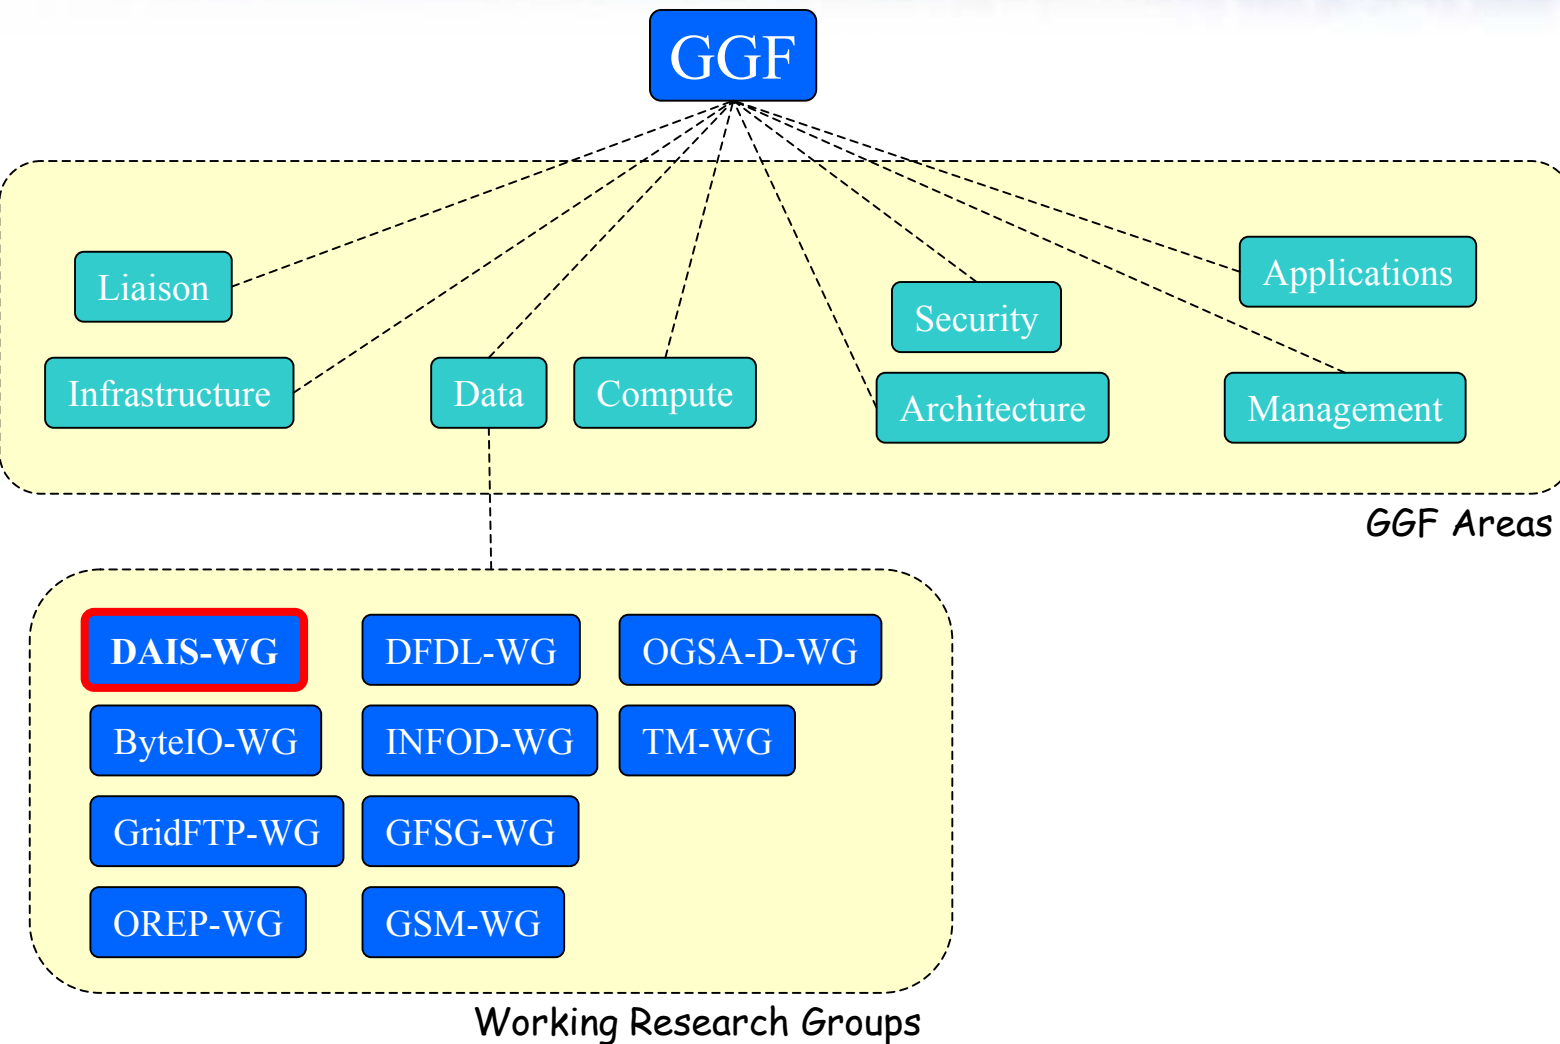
GGF

Liaison

Infrastructure

Data

Compute

Security

Applications

Architecture

Management

GGF Areas

DAIS-WG

DFDL-WG

OGSA-D-WG

ByteIO-WG

INFOD-WG

TM-WG

GridFTP-WG

GFSG-WG

OREP-WG

GSM-WG

Working Research Groups